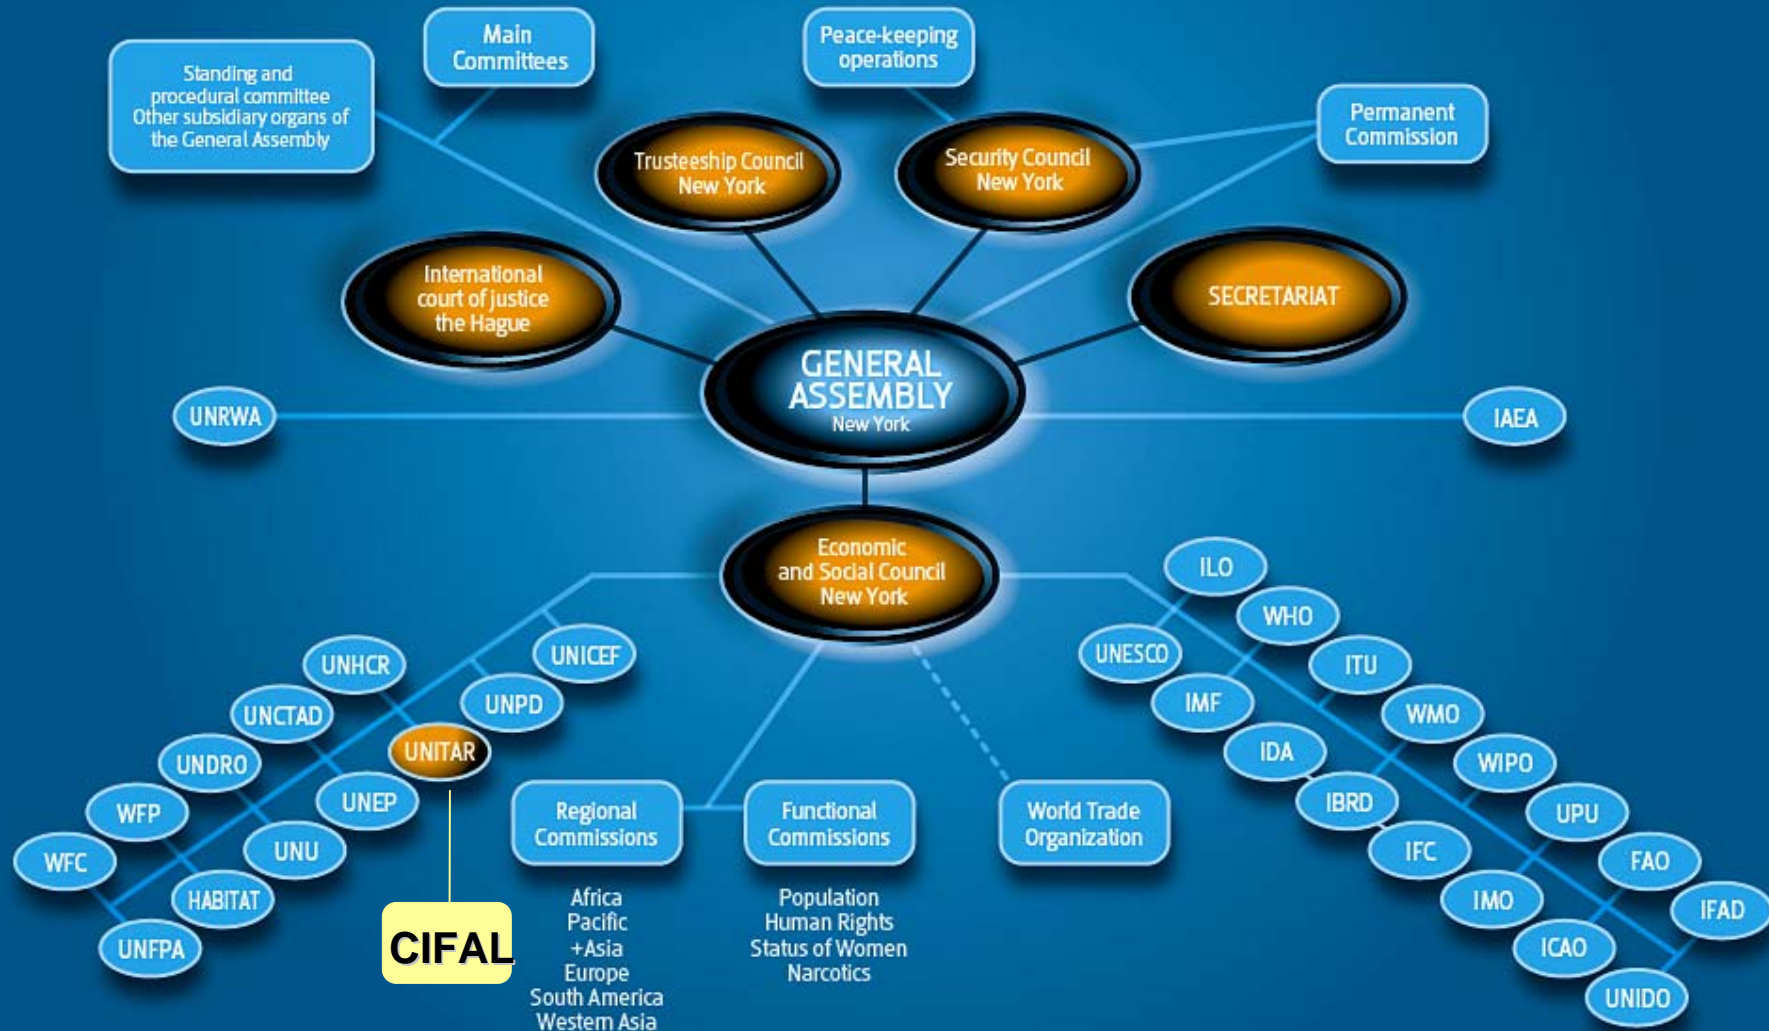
Standing and procedural committee Other subsidiary organs of the General Assembly

Main Committees

Peace-keeping operations

Permanent Commission

Trusteeship Council New York

Security Council New York

International court of justice the Hague

SECRETARIAT

GENERAL ASSEMBLY New York

UNRWA

IAEA

Economic and Social Council New York

UNHCR

UNICEF

UNCTAD

UNPD

UNDRO

UNITAR

WFP

UNEP

WFC

UNU

HABITAT

UNFPA

CIFAL

Regional Commissions

Africa
Pacific
+Asia
Europe
South America
Western Asia

Functional Commissions

Population
Human Rights
Status of Women
Narcotics

World Trade Organization

ILO

WHO

UNESCO

ITU

IMF

WMO

IDA

WIPO

IBRD

UPU

IFC

FAO

IMO

IFAD

ICAO

UNIDO